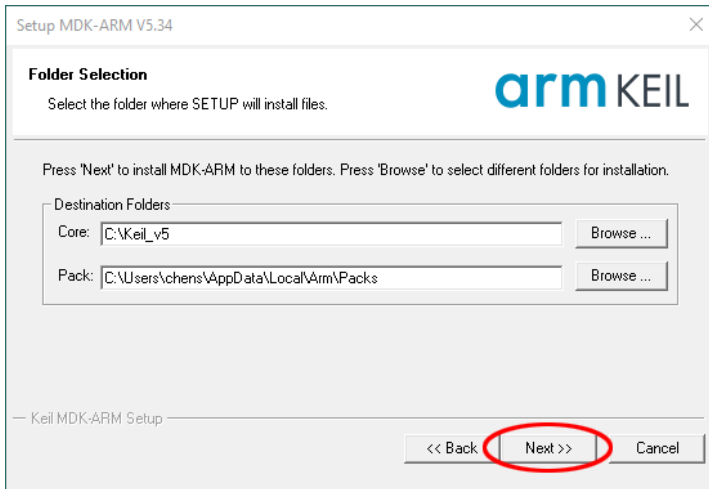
Setup MDK-ARM V5.34

Folder Selection
Select the folder where SETUP will install files.

arm KEIL

Press 'Next' to install MDK-ARM to these folders. Press 'Browse' to select different folders for installation.

Destination Folders
Core: C:\Keil_v5 Browse ...
Pack: C:\Users\chens\AppData\Local\Arm\Packs Browse ...

Keil MDK-ARM Setup

<< Back Next >> Cancel